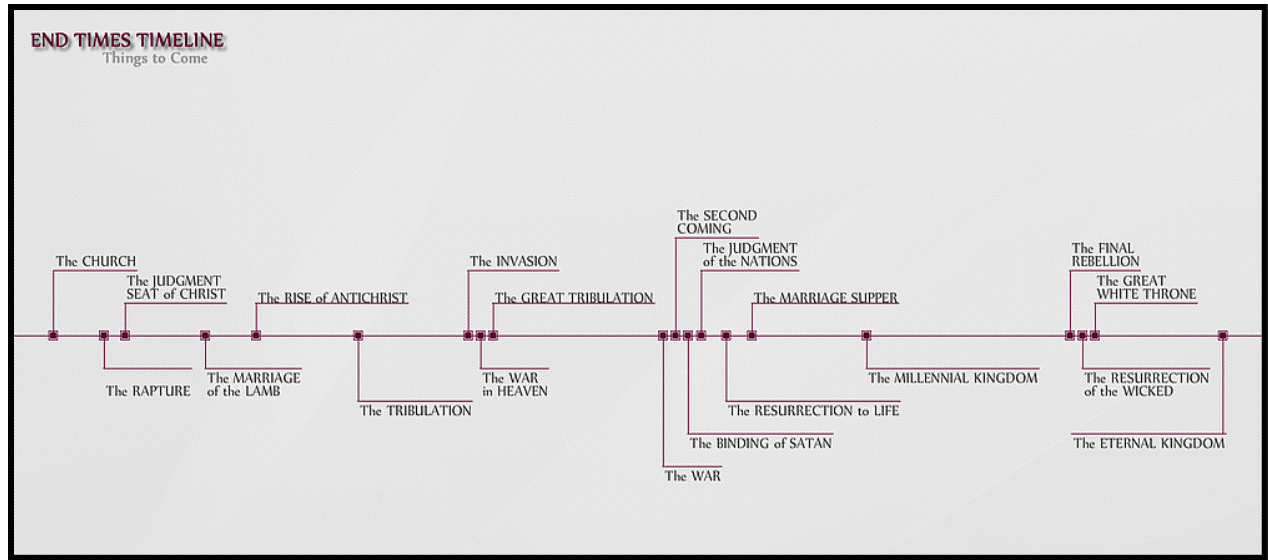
END TIMES TIMELINE
Things to Come

The CHURCH

The RAPTURE

The JUDGMENT SEAT of CHRIST

The MARRIAGE of the LAMB

The RISE of ANTICHRIST

The TRIBULATION

The INVASION

The WAR in HEAVEN

The GREAT TRIBULATION

The WAR

The SECOND COMING

The BINDING of SATAN

The JUDGMENT of the NATIONS

The RESURRECTION to LIFE

The MARRIAGE SUPPER

The MILLENNIAL KINGDOM

The FINAL REBELLION

The RESURRECTION of the WICKED

The GREAT WHITE THRONE

The ETERNAL KINGDOM